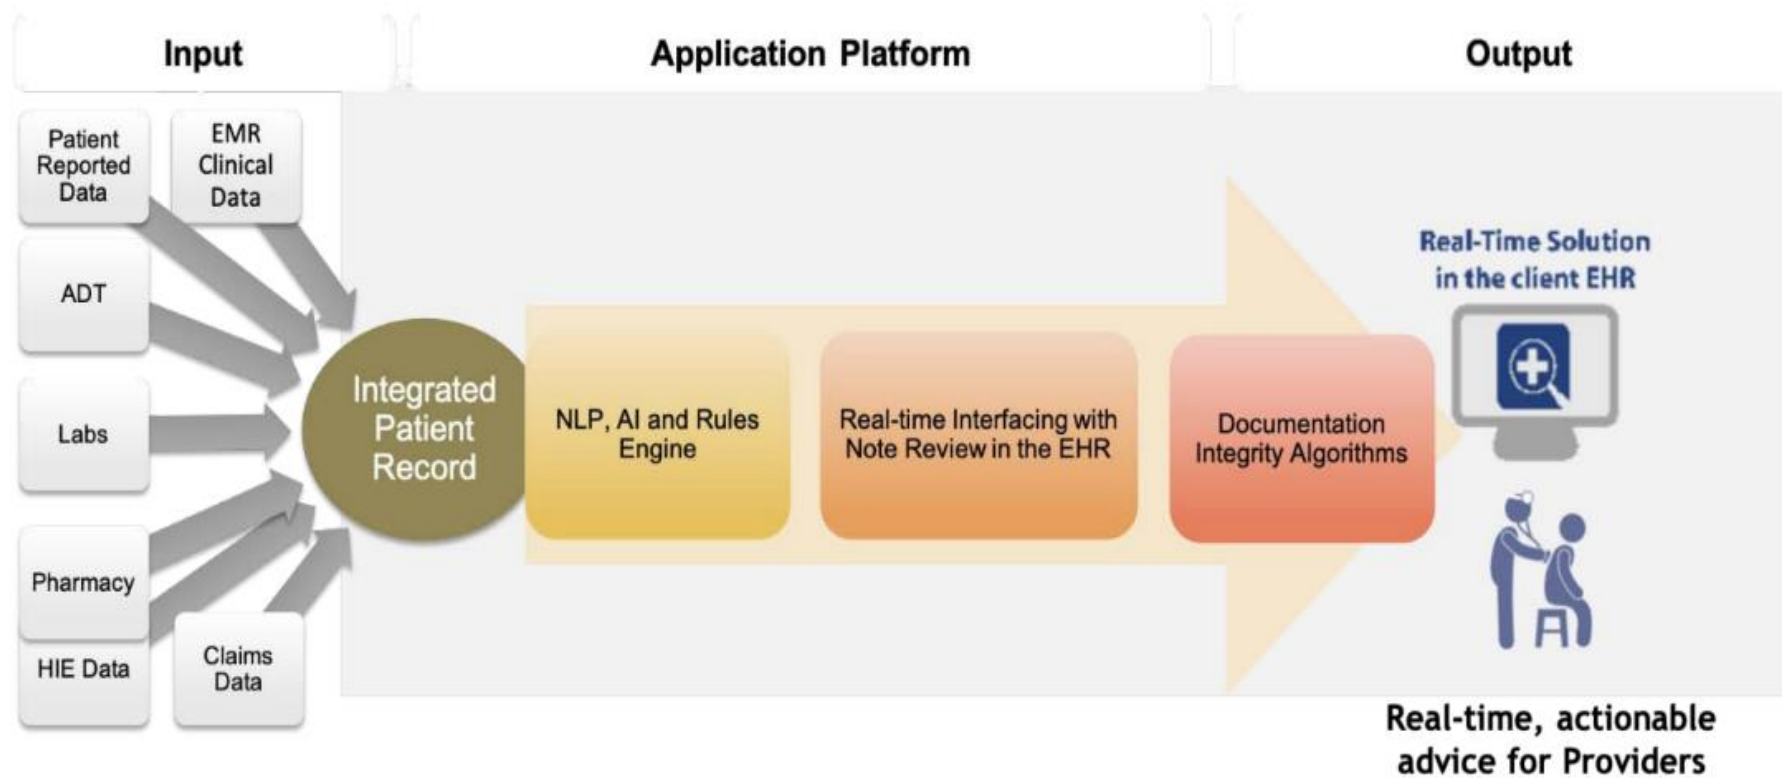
Input

Application Platform

Output

Patient Reported Data

EMR Clinical Data

ADT

Labs

Pharmacy

HIE Data

Claims Data

Integrated Patient Record

NLP, AI and Rules Engine

Real-time Interfacing with Note Review in the EHR

Documentation Integrity Algorithms

Real-Time Solution in the client EHR

Real-time, actionable advice for Providers